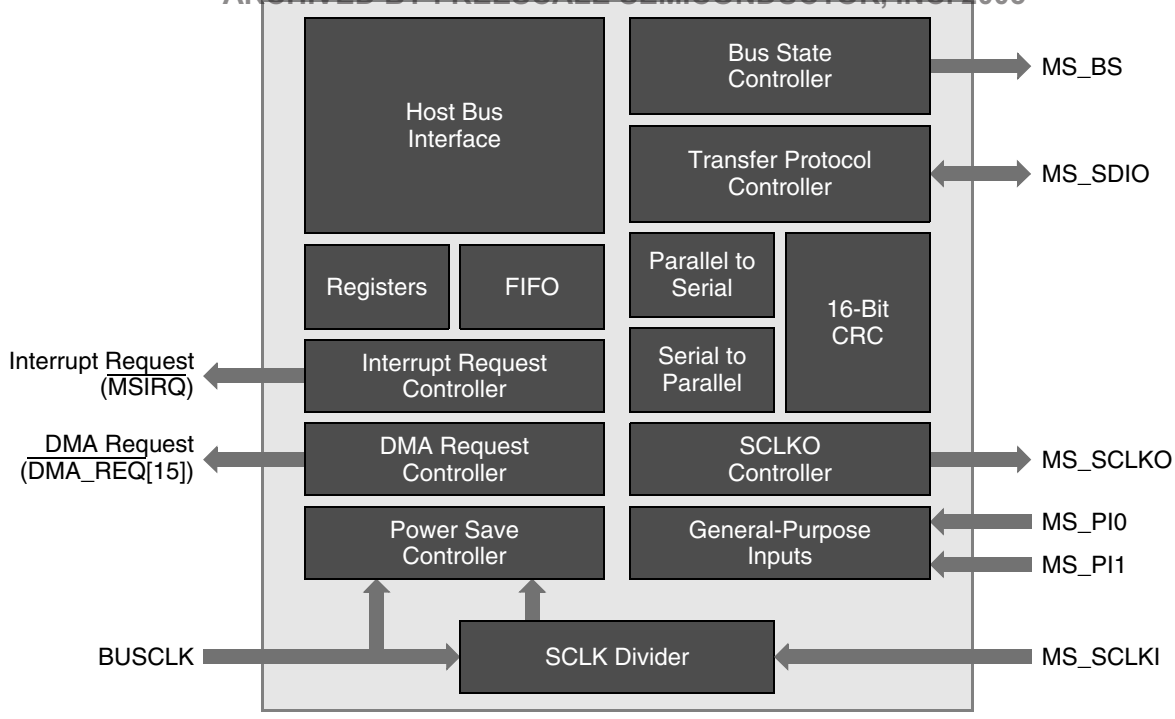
ARCHIVED BY FREESCALE SEMICONDUCTOR, INC. 2005

Host Bus Interface

Bus State Controller

MS_BS

Transfer Protocol Controller

MS_SDIO

Registers

FIFO

Parallel to Serial

16-Bit CRC

Serial to Parallel

Interrupt Request ($\overline{\text{MSIRQ}}$)

Interrupt Request Controller

DMA Request ($\overline{\text{DMA\_REQ[15]}}$)

DMA Request Controller

SCLKO Controller

MS_SCLKO

Power Save Controller

General-Purpose Inputs

MS_PI0

MS_PI1

BUSCLK

SCLK Divider

MS_SCLKI